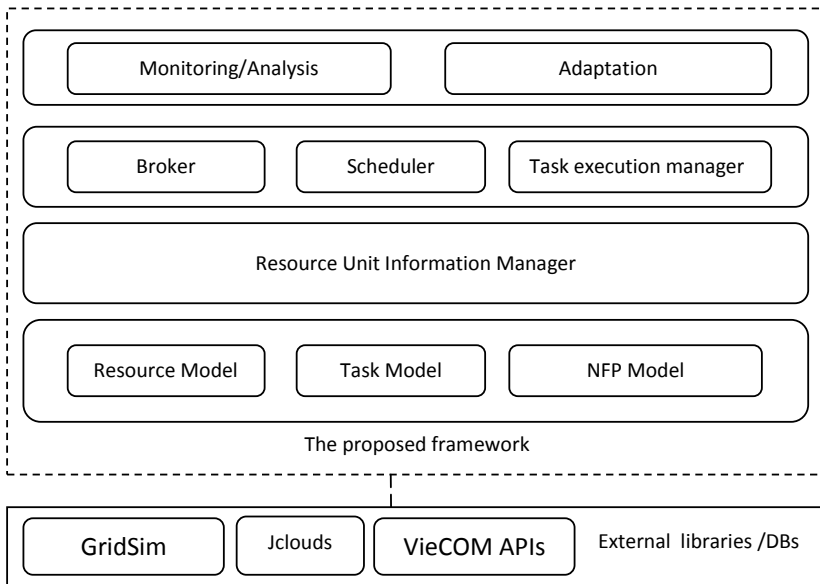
Monitoring/Analysis

Adaptation

Broker

Scheduler

Task execution manager

Resource Unit Information Manager

Resource Model

Task Model

NFP Model

The proposed framework

GridSim

Jclouds

VieCOM APIs

External libraries /DBs